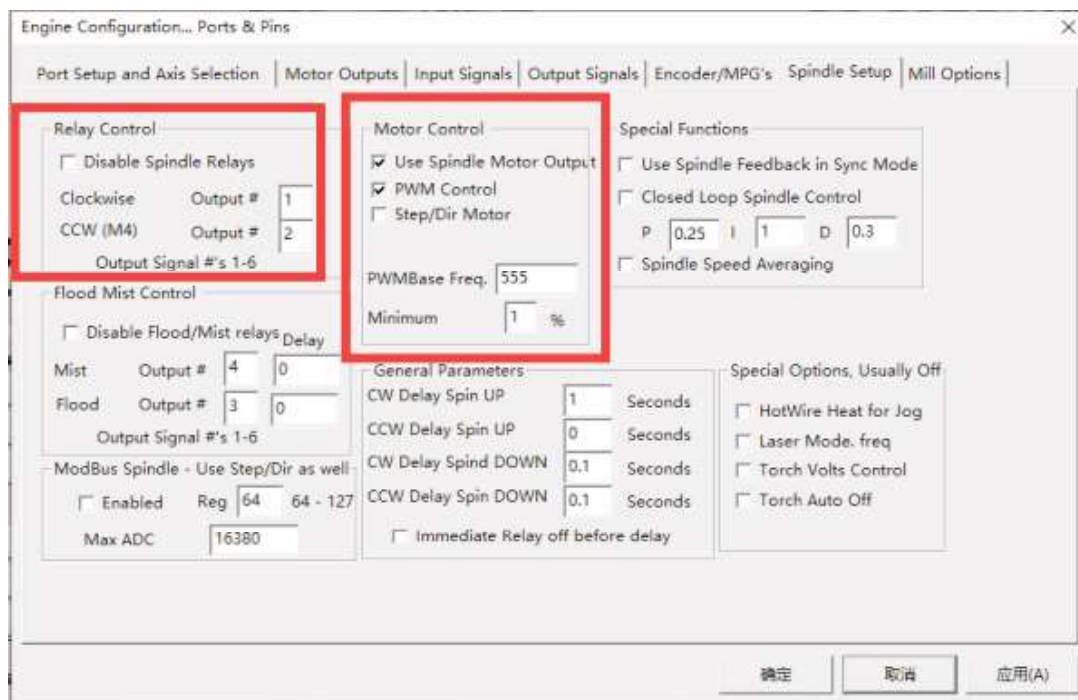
Engine Configuration... Ports & Pins

×

Port Setup and Axis Selection | Motor Outputs | Input Signals | Output Signals | Encoder/MPG's | Spindle Setup | Mill Options

Relay Control
Disable Spindle Relays
Clockwise Output # 1
CCW (M4) Output # 2
Output Signal #'s 1-6

Motor Control
Use Spindle Motor Output
PWM Control
Step/Dir Motor
PWMBase Freq. 555
Minimum 1 %

Special Functions
Use Spindle Feedback in Sync Mode
Closed Loop Spindle Control
P 0.25 I 1 D 0.3
Spindle Speed Averaging

Flood Mist Control
Disable Flood/Mist relays Delay
Mist Output # 4 0
Flood Output # 3 0
Output Signal #'s 1-6

General Parameters
CW Delay Spin UP 1 Seconds
CCW Delay Spin UP 0 Seconds
CW Delay Spind DOWN 0.1 Seconds
CCW Delay Spin DOWN 0.1 Seconds
Immediate Relay off before delay

Special Options, Usually Off
HotWire Heat for Jog
Laser Mode. freq
Torch Volts Control
Torch Auto Off

ModBus Spindle - Use Step/Dir as well
Enabled Reg 64 64 - 127
Max ADC 16380

确定 取消 应用(A)